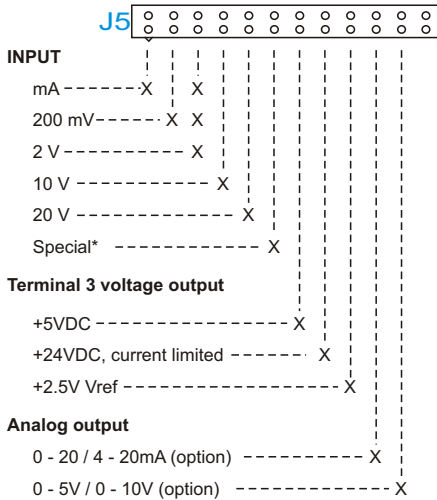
J5

INPUT

mA X X

200 mV X X

2 V X

10 V X

20 V X

Special* X

Terminal 3 voltage output

+5VDC X

+24VDC, current limited X

+2.5V Vref X

Analog output

0 - 20 / 4 - 20mA (option) X

0 - 5V / 0 - 10V (option) X